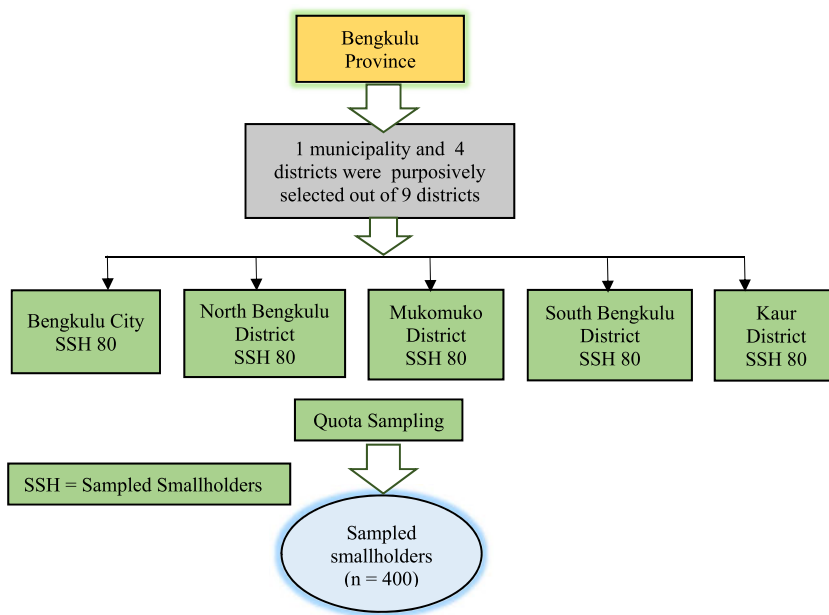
Bengkulu Province

1 municipality and 4 districts were purposively selected out of 9 districts

Bengkulu City
SSH 80

North Bengkulu District
SSH 80

Mukomuko District
SSH 80

South Bengkulu District
SSH 80

Kaur District
SSH 80

Quota Sampling

SSH = Sampled Smallholders

Sampled smallholders
(n = 400)